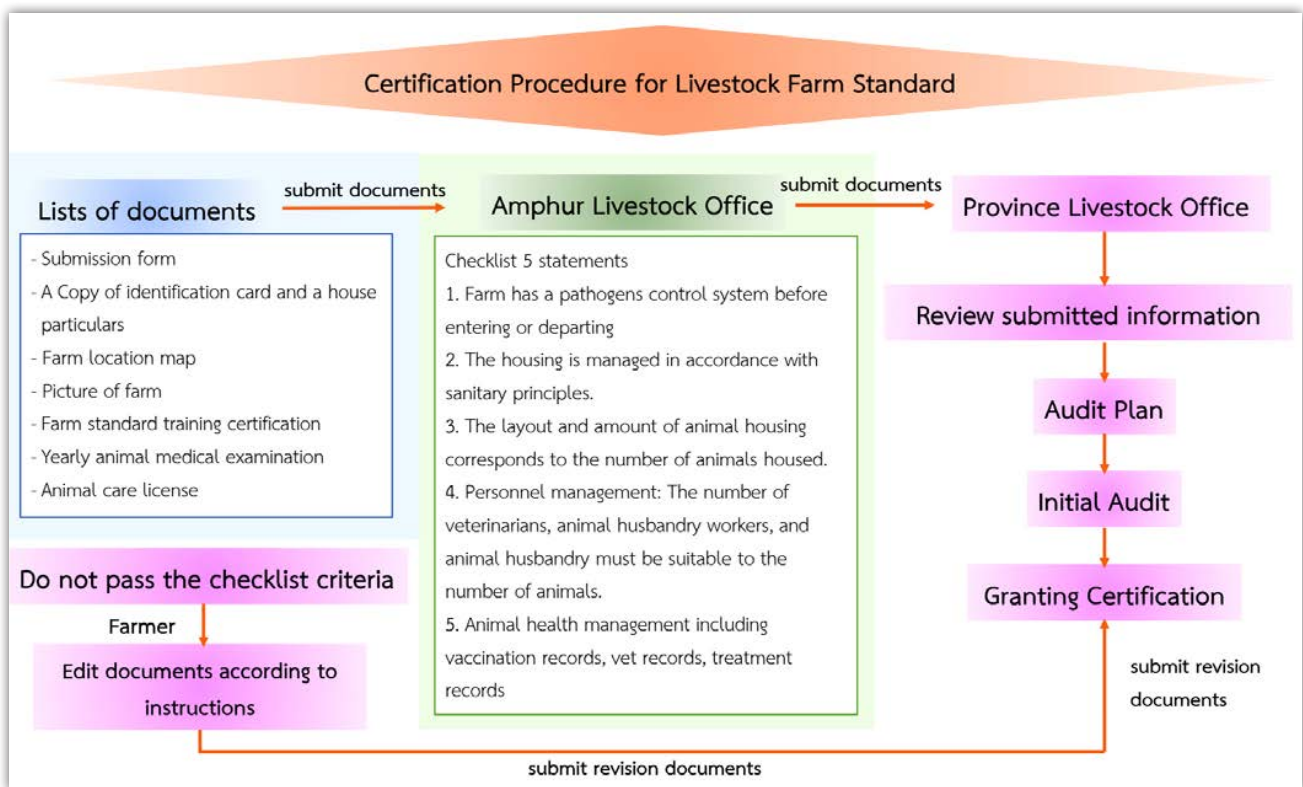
Certification Procedure for Livestock Farm Standard

Lists of documents

submit documents

Amphur Livestock Office

submit documents

Province Livestock Office

- Submission form
- A Copy of identification card and a house particulars
- Farm location map
- Picture of farm
- Farm standard training certification
- Yearly animal medical examination
- Animal care license

Checklist 5 statements
1. Farm has a pathogens control system before entering or departing
2. The housing is managed in accordance with sanitary principles.
3. The layout and amount of animal housing corresponds to the number of animals housed.
4. Personnel management: The number of veterinarians, animal husbandry workers, and animal husbandry must be suitable to the number of animals.
5. Animal health management including vaccination records, vet records, treatment records

Review submitted information

Audit Plan

Initial Audit

Granting Certification

Do not pass the checklist criteria

Farmer

Edit documents according to instructions

submit revision documents

submit revision documents